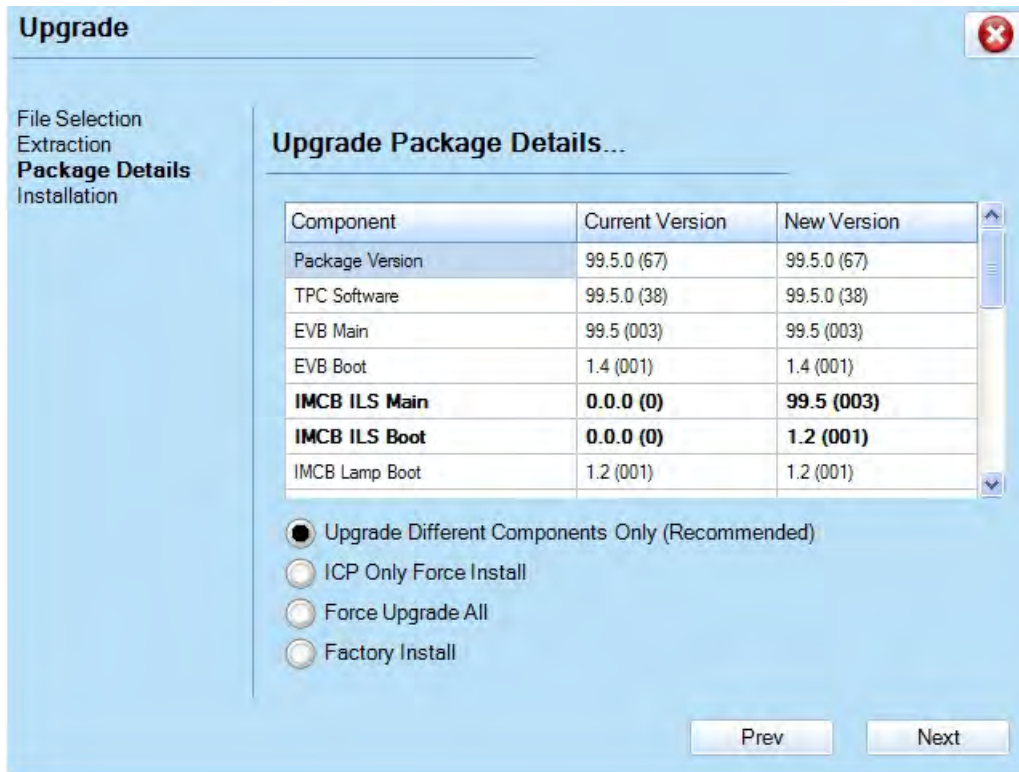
Upgrade

File Selection
Extraction
Package Details
Installation

Upgrade Package Details...

| Component | Current Version | New Version |
|---|---|---|
| Package Version | 99.5.0 (67) | 99.5.0 (67) |
| TPC Software | 99.5.0 (38) | 99.5.0 (38) |
| EVB Main | 99.5 (003) | 99.5 (003) |
| EVB Boot | 1.4 (001) | 1.4 (001) |
| **IMCB ILS Main** | **0.0.0 (0)** | **99.5 (003)** |
| **IMCB ILS Boot** | **0.0.0 (0)** | **1.2 (001)** |
| IMCB Lamp Boot | 1.2 (001) | 1.2 (001) |

Upgrade Different Components Only (Recommended)
ICP Only Force Install
Force Upgrade All
Factory Install

Prev
Next